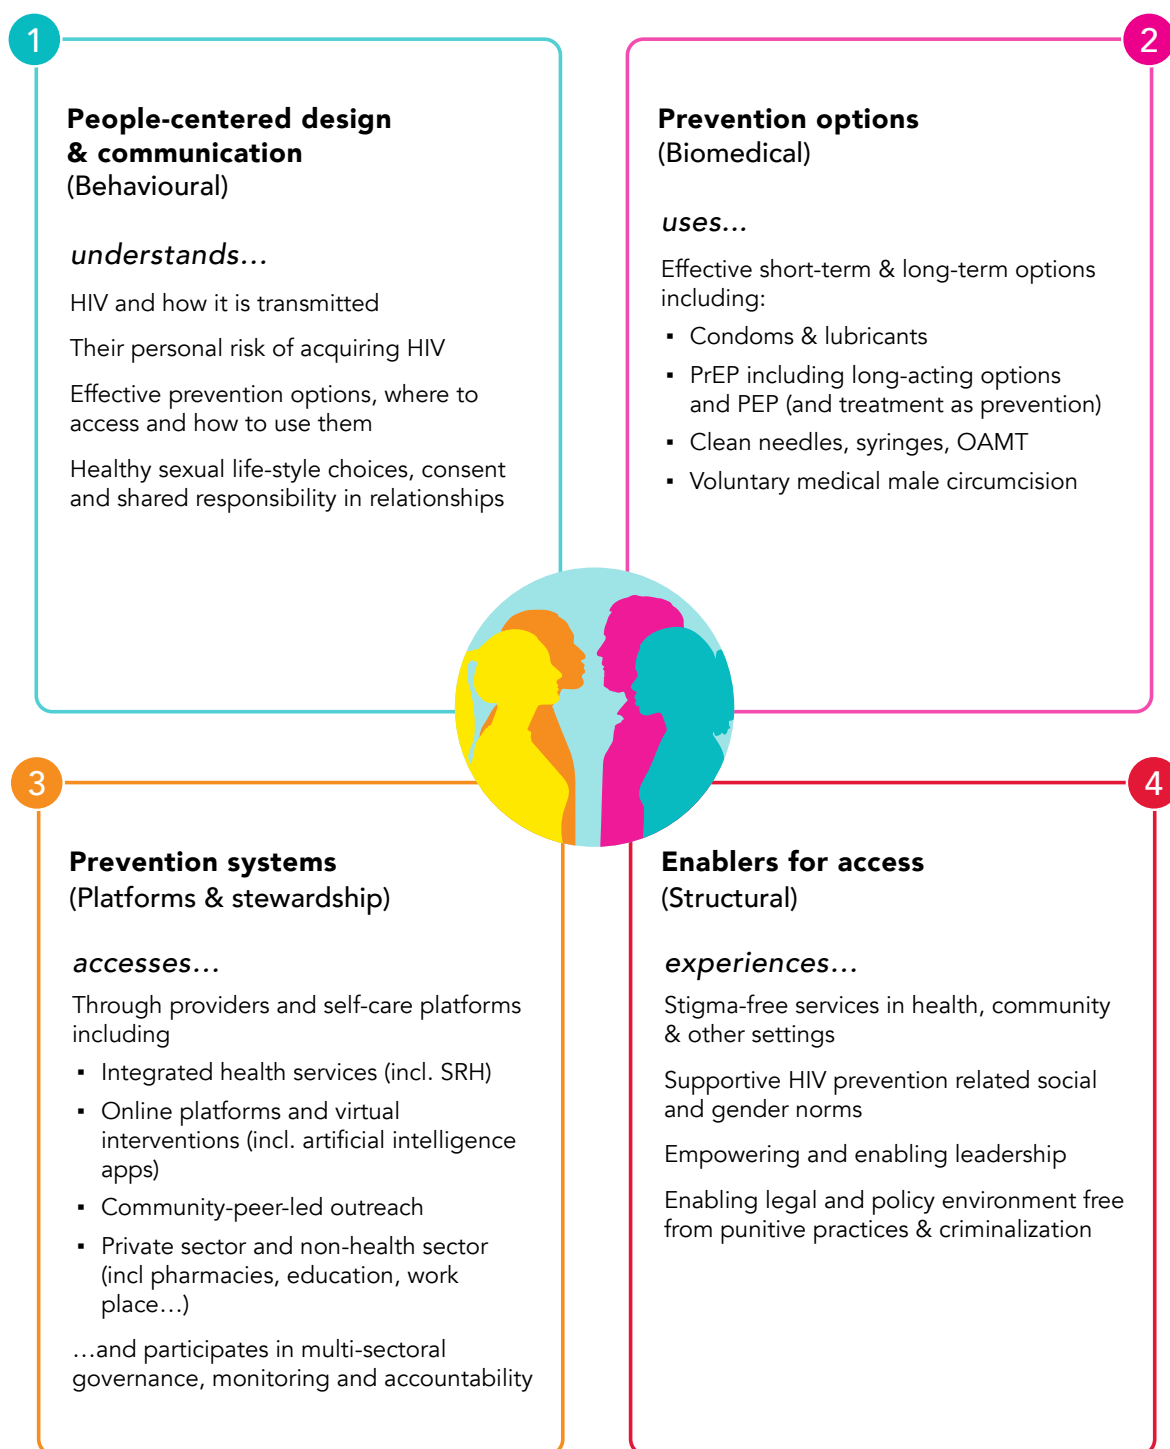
1

**People-centered design & communication**
(Behavioural)

*understands...*

HIV and how it is transmitted

Their personal risk of acquiring HIV

Effective prevention options, where to access and how to use them

Healthy sexual life-style choices, consent and shared responsibility in relationships

2

**Prevention options**
(Biomedical)

*uses...*

Effective short-term & long-term options including:

- Condoms & lubricants
- PrEP including long-acting options and PEP (and treatment as prevention)
- Clean needles, syringes, OAMT
- Voluntary medical male circumcision

3

**Prevention systems**
(Platforms & stewardship)

*accesses...*

Through providers and self-care platforms including

- Integrated health services (incl. SRH)
- Online platforms and virtual interventions (incl. artificial intelligence apps)
- Community-peer-led outreach
- Private sector and non-health sector (incl pharmacies, education, work place...)

...and participates in multi-sectoral governance, monitoring and accountability

4

**Enablers for access**
(Structural)

*experiences...*

Stigma-free services in health, community & other settings

Supportive HIV prevention related social and gender norms

Empowering and enabling leadership

Enabling legal and policy environment free from punitive practices & criminalization